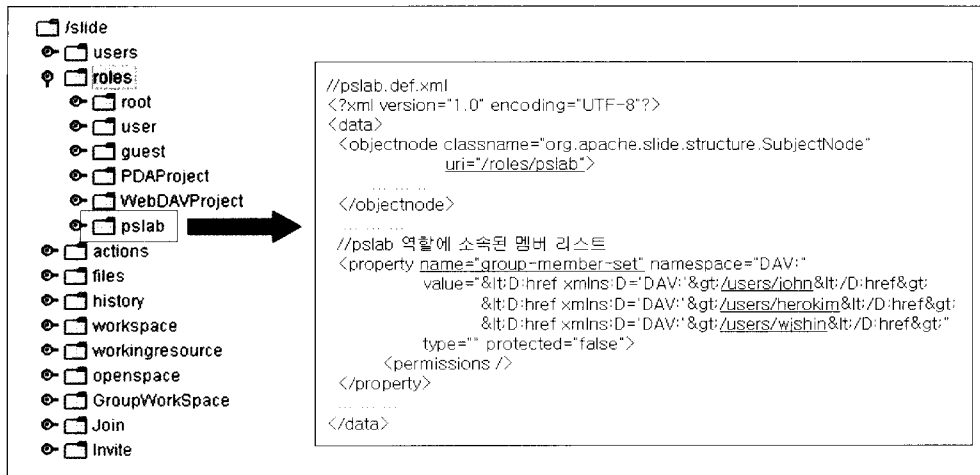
/slide
users
roles
root
user
guest
PDAProject
WebDAVProject
pslab
actions
files
history
workspace
workingresource
openspace
GroupWorkSpace
Join
Invite

//pslab.def.xml
<?xml version="1.0" encoding="UTF-8"?>
<data>
<objectnode classname="org.apache.slide.structure.SubjectNode"
uri="/roles/pslab">
... ... ...
</objectnode>
... ... ...
//pslab 역할에 소속된 멤버 리스트
<property name="group-member-set" namespace="DAV:"
value="&lt;D:href xmlns:D='DAV:'&gt;/users/john&lt;/D:href&gt;
&lt;D:href xmlns:D='DAV:'&gt;/users/herokim&lt;/D:href&gt;
&lt;D:href xmlns:D='DAV:'&gt;/users/wjshin&lt;/D:href&gt;"
type="" protected="false">
<permissions />
</property>
... ... ...
</data>